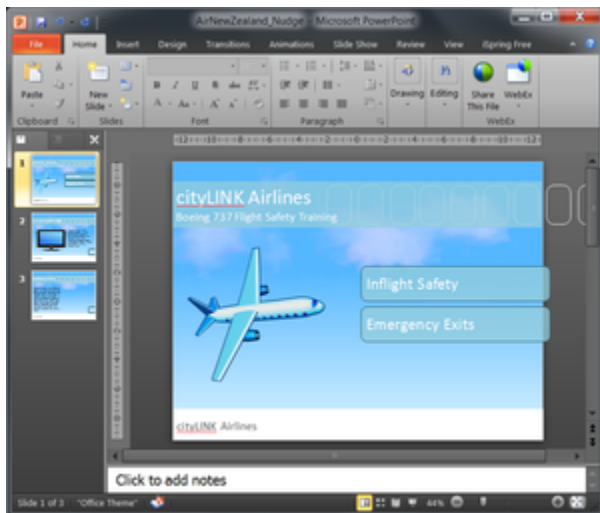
AirNewZealand_Nudge - Microsoft PowerPoint

File Home Insert Design Transitions Animations Slide Show Review View iSpring Free

Paste
New Slide
Clipboard Slides Font Paragraph
Drawing Editing
Share This File WebEx
WebEx

1
2
3

cityLINK Airlines
Boeing 737 Flight Safety Training

Inflight Safety
Emergency Exits

cityLINK Airlines

Click to add notes

Slide 1 of 3 "Office Theme" 44%